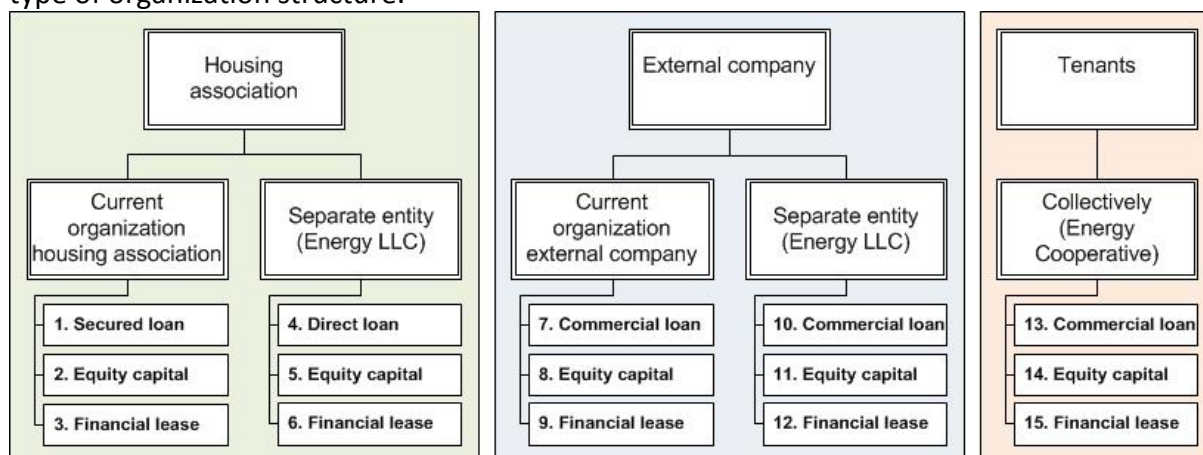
type of organization structure.

Housing association

Current organization housing association

1. Secured loan

2. Equity capital

3. Financial lease

Separate entity (Energy LLC)

4. Direct loan

5. Equity capital

6. Financial lease

External company

Current organization external company

7. Commercial loan

8. Equity capital

9. Financial lease

Separate entity (Energy LLC)

10. Commercial loan

11. Equity capital

12. Financial lease

Tenants

Collectively (Energy Cooperative)

13. Commercial loan

14. Equity capital

15. Financial lease